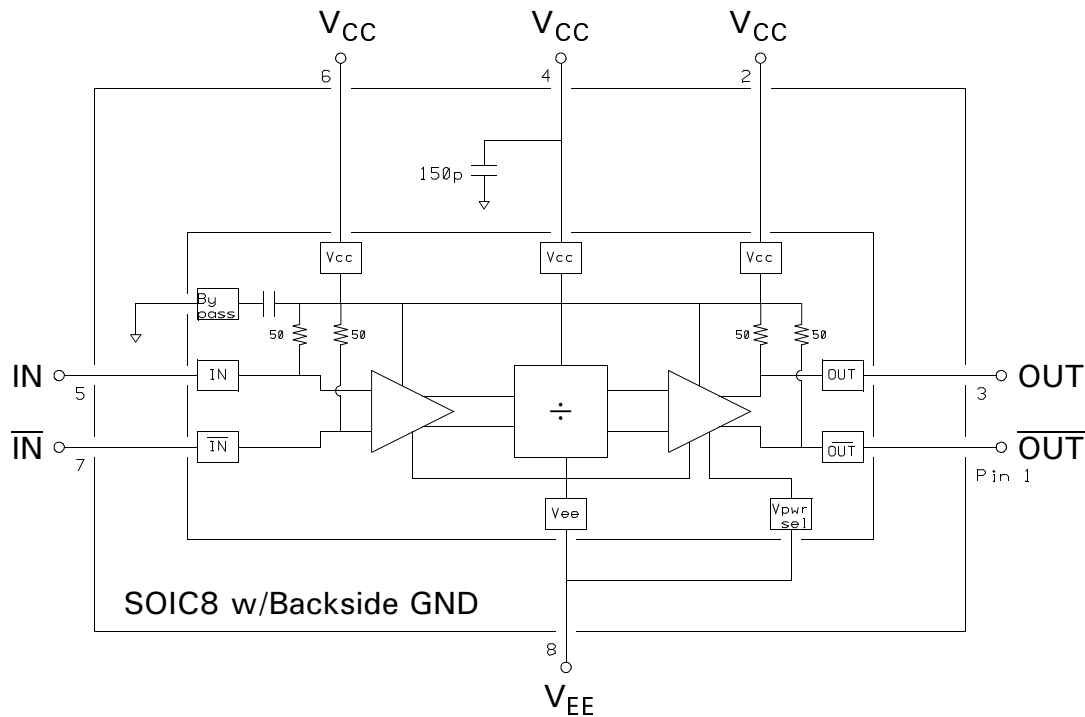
$V_{CC}$ $V_{CC}$ $V_{CC}$

6 4 2

150p

Vcc Vcc Vcc

By pass

50 50 50 50

IN 5 IN

$\overline{IN}$ 7 $\overline{IN}$

÷

OUT 3 OUT

$\overline{OUT}$ $\overline{OUT}$

Pin 1

Vee

Vpwr sel

SOIC8 w/Backside GND

8

$V_{EE}$